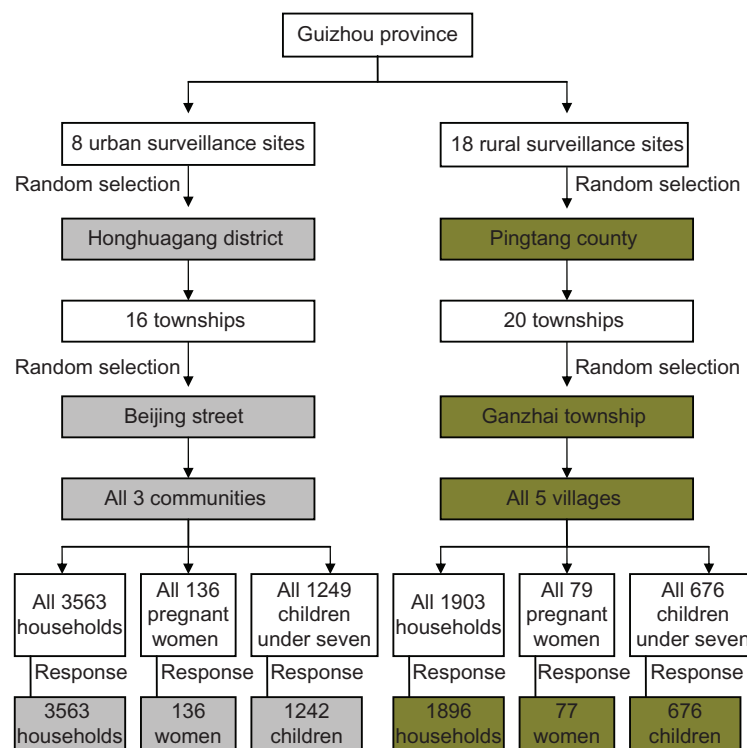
Guizhou province

8 urban surveillance sites

Random selection

Honghuagang district

16 townships

Random selection

Beijing street

All 3 communities

All 3563 households

Response

3563 households

All 136 pregnant women

Response

136 women

All 1249 children under seven

Response

1242 children

18 rural surveillance sites

Random selection

Pingtang county

20 townships

Random selection

Ganzhai township

All 5 villages

All 1903 households

Response

1896 households

All 79 pregnant women

Response

77 women

All 676 children under seven

Response

676 children